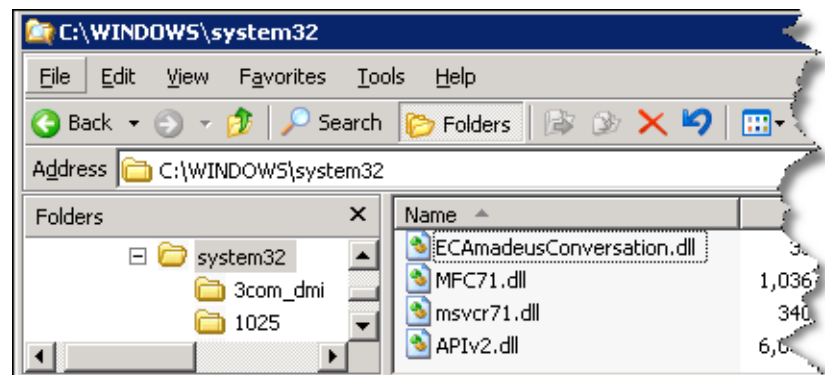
C:\WINDOWS\system32

File Edit View Favorites Tools Help

Back Search Folders

Address C:\WINDOWS\system32

Folders ×

system32
3com_dmi
1025

| Name | |
|---|---|
| ECAmadeusConversation.dll | 3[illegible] |
| MFC71.dll | 1,036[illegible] |
| msvcr71.dll | 340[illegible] |
| APIv2.dll | 6,0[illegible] |